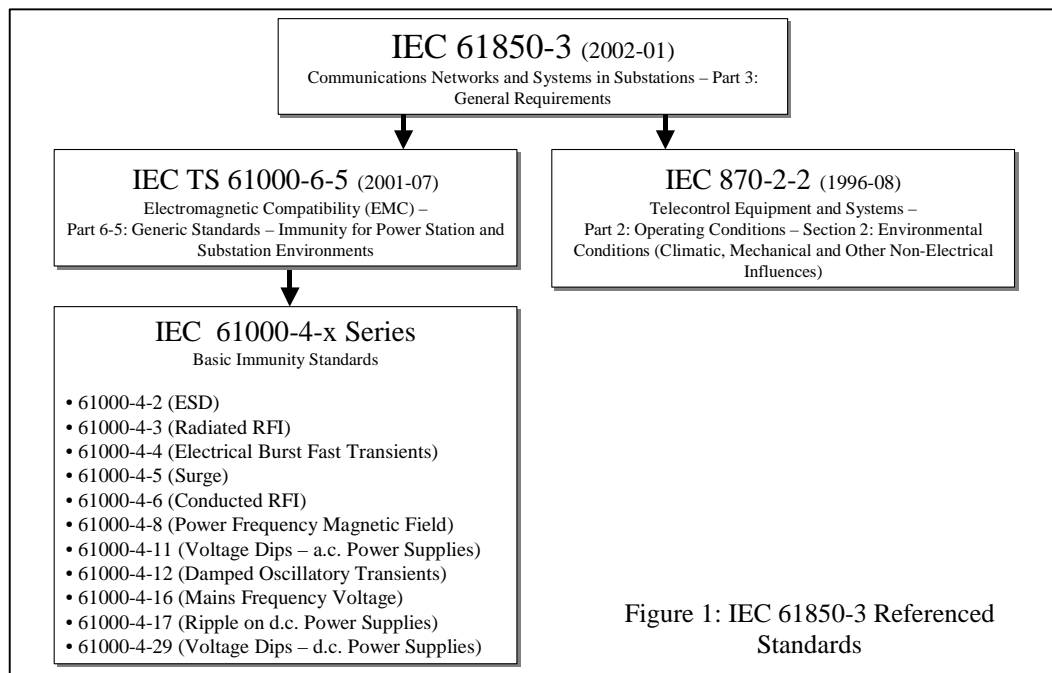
IEC 61850-3 (2002-01)
Communications Networks and Systems in Substations – Part 3: General Requirements

IEC TS 61000-6-5 (2001-07)
Electromagnetic Compatibility (EMC) – Part 6-5: Generic Standards – Immunity for Power Station and Substation Environments

IEC 870-2-2 (1996-08)
Telecontrol Equipment and Systems – Part 2: Operating Conditions – Section 2: Environmental Conditions (Climatic, Mechanical and Other Non-Electrical Influences)

IEC 61000-4-x Series
Basic Immunity Standards

• 61000-4-2 (ESD)
• 61000-4-3 (Radiated RFI)
• 61000-4-4 (Electrical Burst Fast Transients)
• 61000-4-5 (Surge)
• 61000-4-6 (Conducted RFI)
• 61000-4-8 (Power Frequency Magnetic Field)
• 61000-4-11 (Voltage Dips – a.c. Power Supplies)
• 61000-4-12 (Damped Oscillatory Transients)
• 61000-4-16 (Mains Frequency Voltage)
• 61000-4-17 (Ripple on d.c. Power Supplies)
• 61000-4-29 (Voltage Dips – d.c. Power Supplies)

Figure 1: IEC 61850-3 Referenced Standards